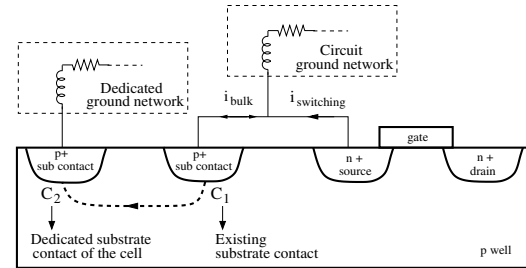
Circuit ground network

Dedicated ground network

$i_{bulk}$

$i_{switching}$

gate

p+ sub contact

p+ sub contact

n + source

n + drain

$C_2$

$C_1$

Dedicated substrate contact of the cell

Existing substrate contact

p well